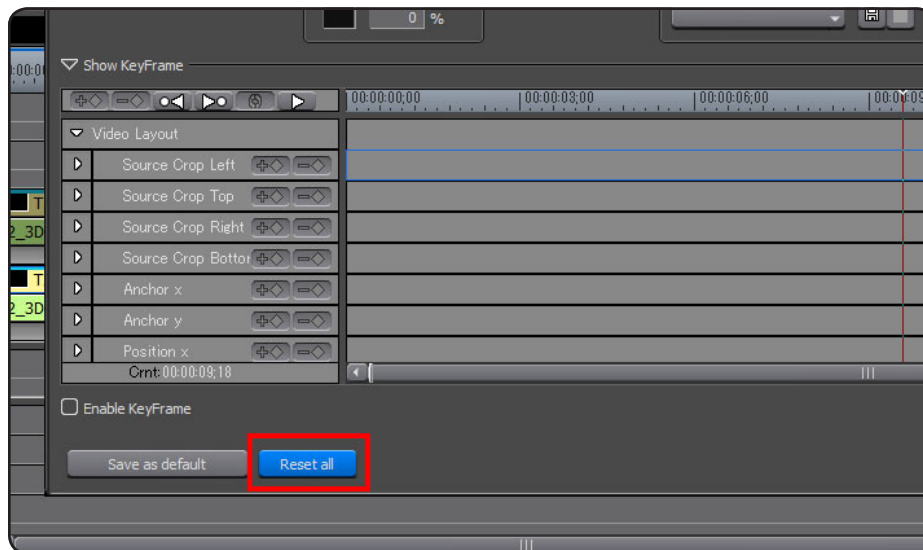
0 %

Show KeyFrame

00:00:00;00
00:00:03;00
00:00:06;00
00:00:09

Video Layout

Source Crop Left

Source Crop Top

Source Crop Right

Source Crop Bottor

Anchor x

Anchor y

Position x

Crnt: 00:00:09;18

Enable KeyFrame

Save as default

Reset all